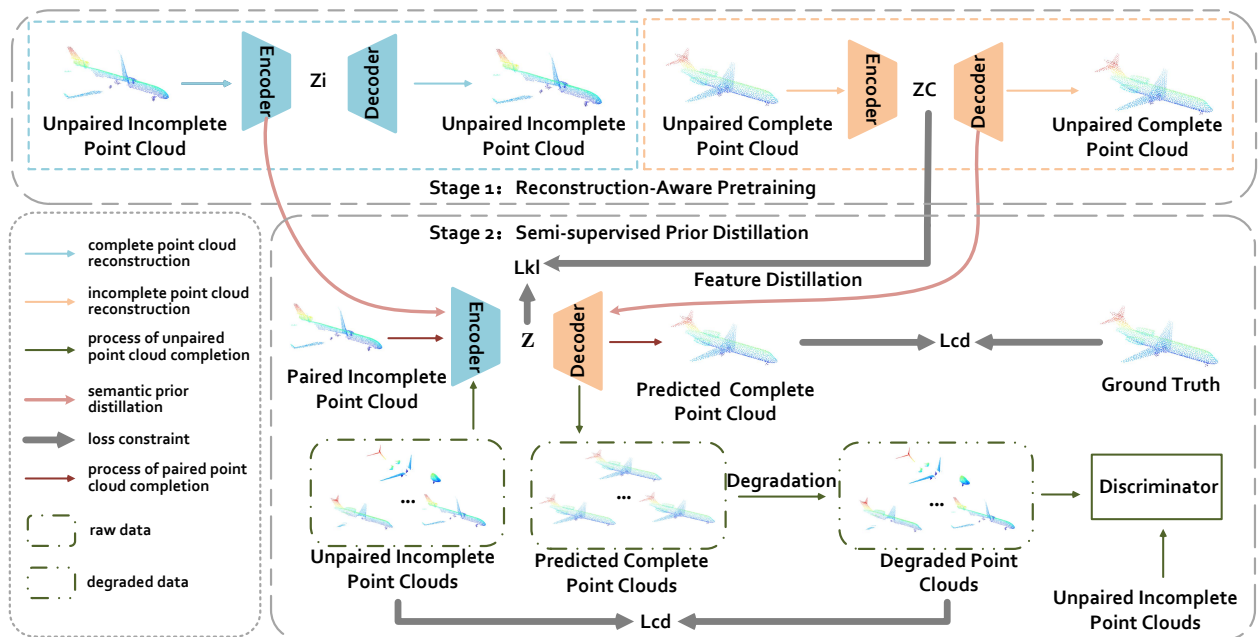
Unpaired Incomplete Point Cloud

Encoder

Zi

Decoder

Unpaired Incomplete Point Cloud

Unpaired Complete Point Cloud

Encoder

ZC

Decoder

Unpaired Complete Point Cloud

Stage 1：Reconstruction-Aware Pretraining

complete point cloud reconstruction

incomplete point cloud reconstruction

process of unpaired point cloud completion

semantic prior distillation

loss constraint

process of paired point cloud completion

raw data

degraded data

Stage 2：Semi-supervised Prior Distillation

Lkl

Feature Distillation

Paired Incomplete Point Cloud

Encoder

Z

Decoder

Predicted Complete Point Cloud

Lcd

Ground Truth

...

Unpaired Incomplete Point Clouds

...

Predicted Complete Point Clouds

Degradation

...

Degraded Point Clouds

Discriminator

Unpaired Incomplete Point Clouds

Lcd